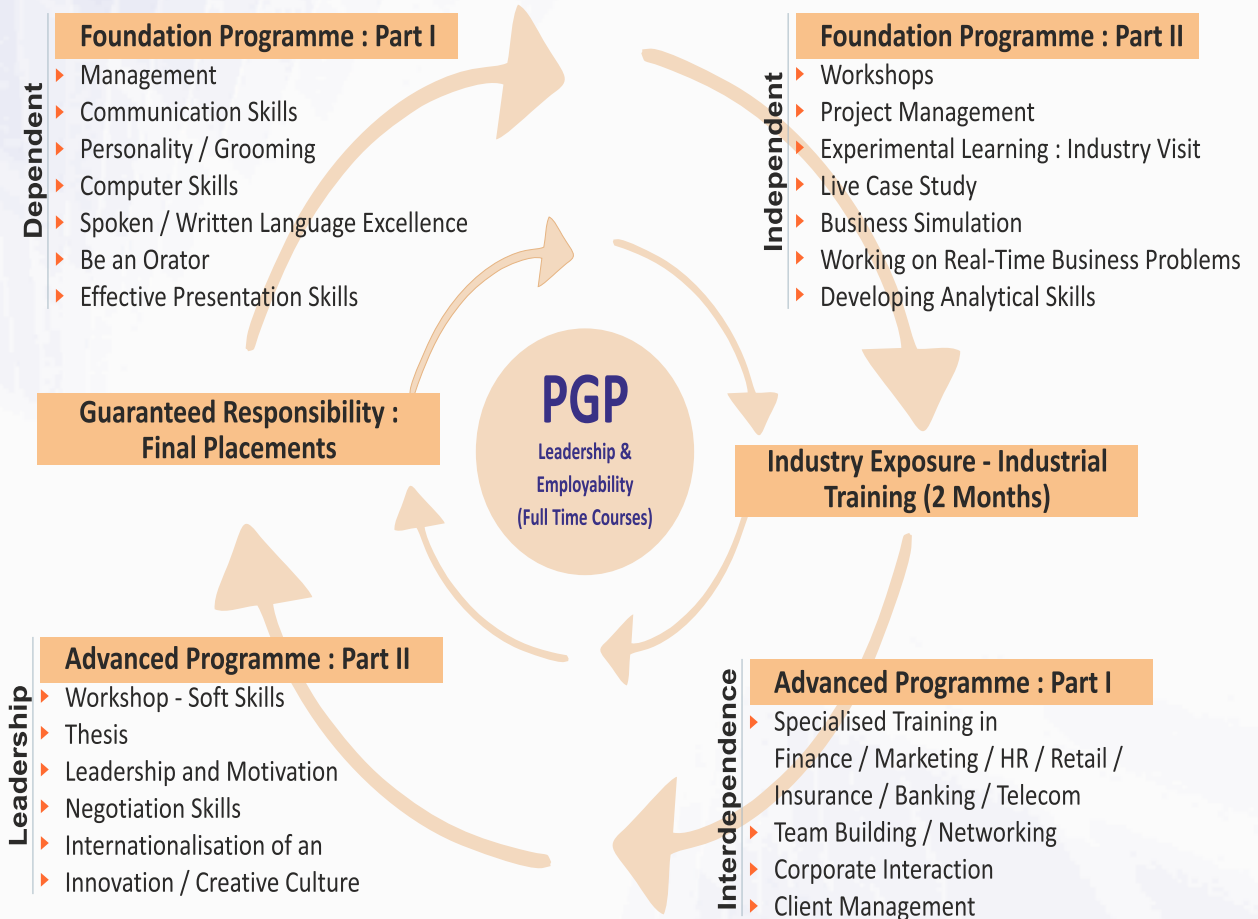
Dependent

Foundation Programme : Part I
- Management
- Communication Skills
- Personality / Grooming
- Computer Skills
- Spoken / Written Language Excellence
- Be an Orator
- Effective Presentation Skills

Independent

Foundation Programme : Part II
- Workshops
- Project Management
- Experimental Learning : Industry Visit
- Live Case Study
- Business Simulation
- Working on Real-Time Business Problems
- Developing Analytical Skills

Guaranteed Responsibility : Final Placements

PGP
Leadership & Employability (Full Time Courses)

Industry Exposure - Industrial Training (2 Months)

Leadership

Advanced Programme : Part II
- Workshop - Soft Skills
- Thesis
- Leadership and Motivation
- Negotiation Skills
- Internationalisation of an
- Innovation / Creative Culture

Interdependence

Advanced Programme : Part I
- Specialised Training in Finance / Marketing / HR / Retail / Insurance / Banking / Telecom
- Team Building / Networking
- Corporate Interaction
- Client Management